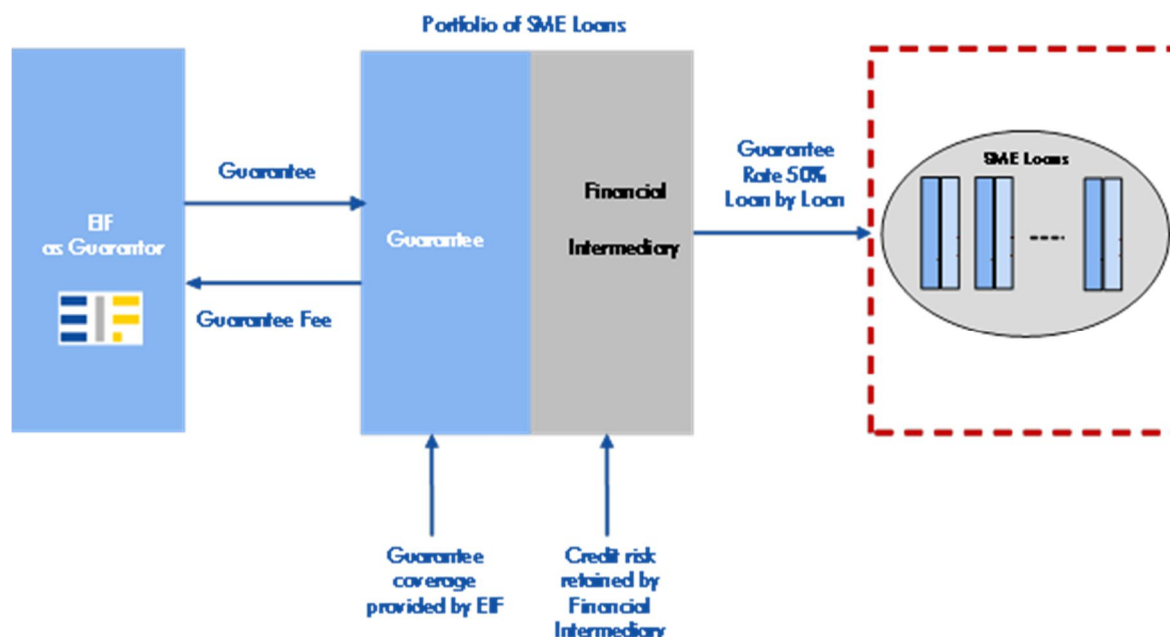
Portfolio of SME Loans

EIF as Guarantor

Guarantee

Guarantee Fee

Guarantee

Financial Intermediary

Guarantee Rate 50% Loan by Loan

SME Loans

Guarantee coverage provided by EIF

Credit risk retained by Financial Intermediary